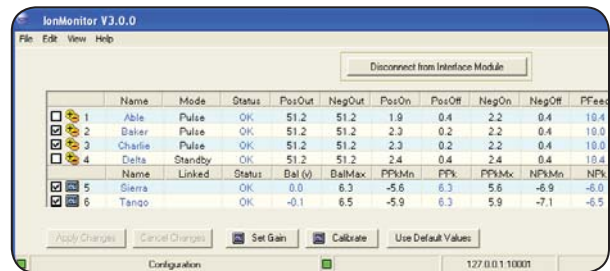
IonMonitor V3.0.0

File Edit View Help

Disconnect from Interface Module

| | Name | Mode | Status | PosOut | NegOut | PosOn | PosOff | NegOn | NegOff | PFeed |
|---|---|---|---|---|---|---|---|---|---|---|
| 1 | Able | Pulse | OK | 51.2 | 51.2 | 1.9 | 0.4 | 2.2 | 0.4 | 18.4 |
| 2 | Baker | Pulse | OK | 51.2 | 51.2 | 2.3 | 0.2 | 2.2 | 0.4 | 18.0 |
| 3 | Charlie | Pulse | OK | 51.2 | 51.2 | 2.3 | 0.2 | 2.2 | 0.4 | 18.0 |
| 4 | Delta | Standby | OK | 51.2 | 51.2 | 2.4 | 0.4 | 2.4 | 0.4 | 18.4 |
| | Name | Linked | Status | Bal (v) | BalMax | PPkMn | PPk | PPkMx | NPkMn | NPk |
| 5 | Sierra | | OK | 0.0 | 6.3 | -5.6 | 6.3 | 5.6 | -6.9 | -6.0 |
| 6 | Tango | | OK | -0.1 | 6.5 | -5.9 | 6.3 | 5.9 | -7.1 | -6.5 |

Apply Changes Cancel Changes Set Gain Calibrate Use Default Values

Configuration 127.0.0.1:10001